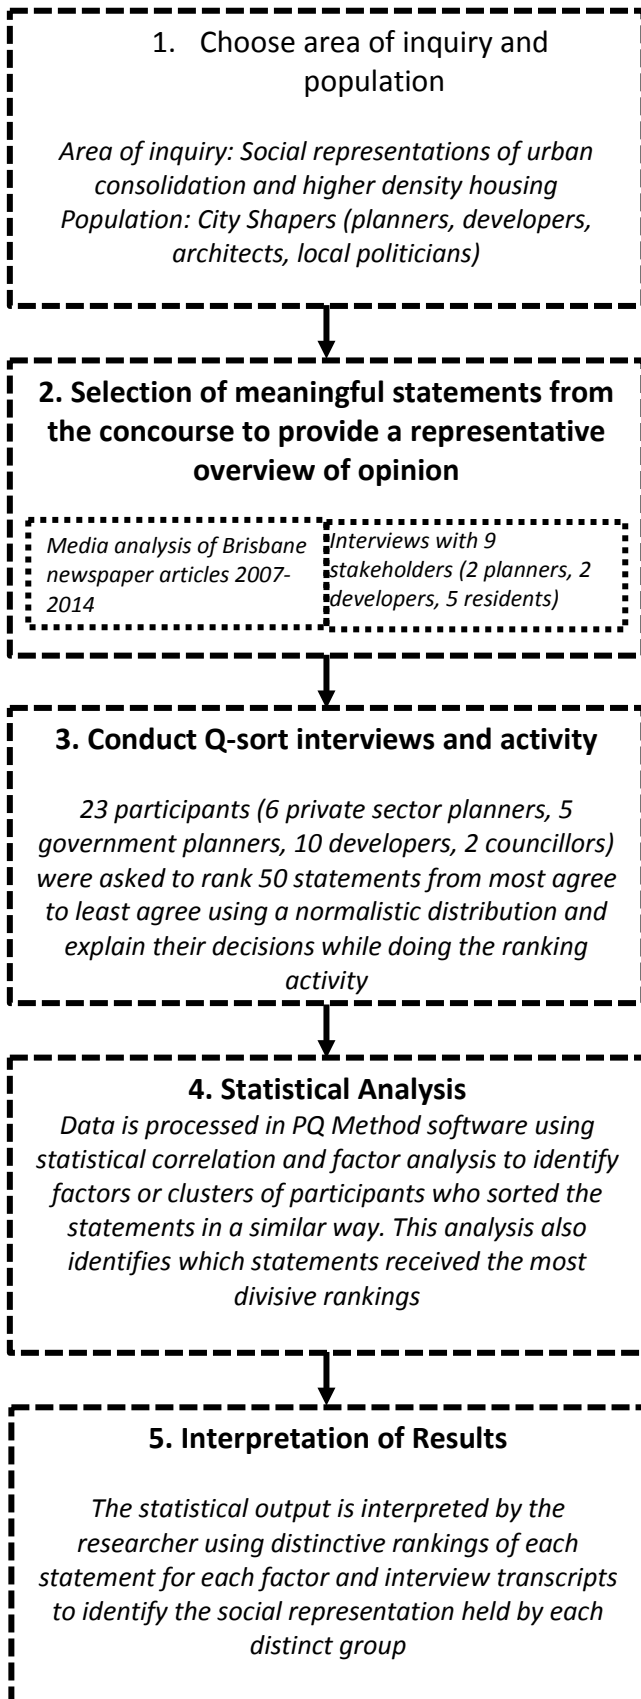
1. Choose area of inquiry and population

Area of inquiry: Social representations of urban consolidation and higher density housing
Population: City Shapers (planners, developers, architects, local politicians)

2. Selection of meaningful statements from the concourse to provide a representative overview of opinion

Media analysis of Brisbane newspaper articles 2007-2014

Interviews with 9 stakeholders (2 planners, 2 developers, 5 residents)

3. Conduct Q-sort interviews and activity

23 participants (6 private sector planners, 5 government planners, 10 developers, 2 councillors) were asked to rank 50 statements from most agree to least agree using a normalistic distribution and explain their decisions while doing the ranking activity

4. Statistical Analysis

Data is processed in PQ Method software using statistical correlation and factor analysis to identify factors or clusters of participants who sorted the statements in a similar way. This analysis also identifies which statements received the most divisive rankings

5. Interpretation of Results

The statistical output is interpreted by the researcher using distinctive rankings of each statement for each factor and interview transcripts to identify the social representation held by each distinct group